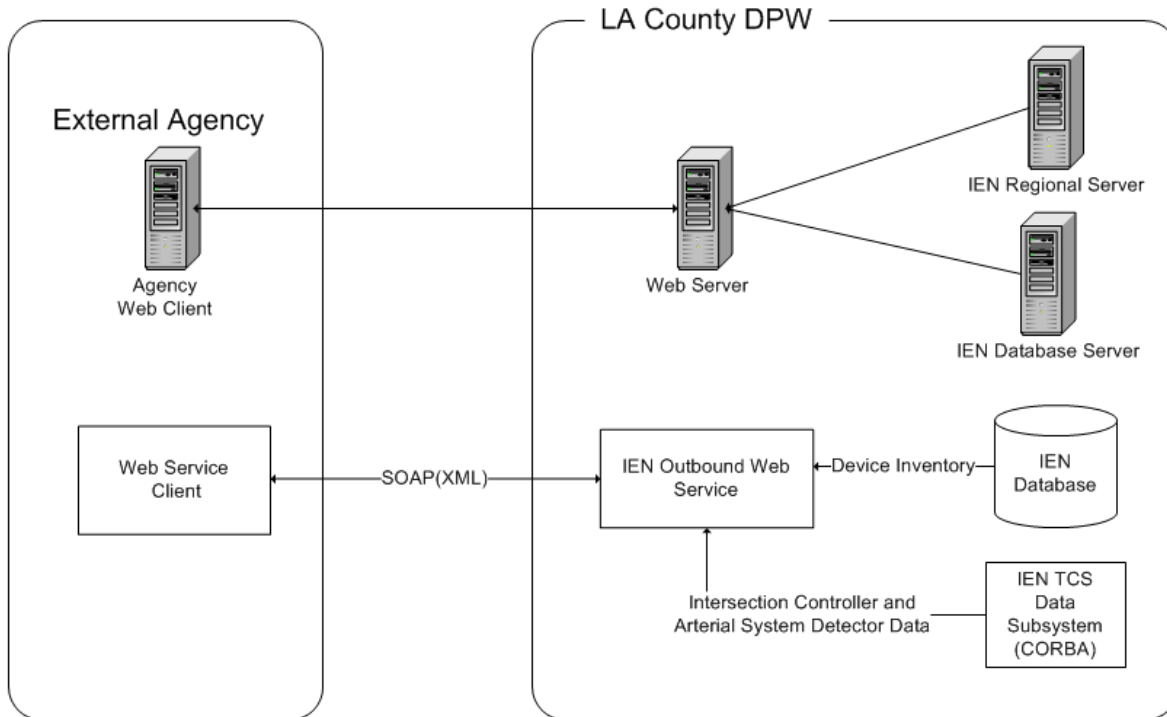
LA County DPW

External Agency

Agency Web Client

Web Server

IEN Regional Server

IEN Database Server

Web Service Client

SOAP(XML)

IEN Outbound Web Service

Device Inventory

IEN Database

IEN TCS Data Subsystem (CORBA)

Intersection Controller and Arterial System Detector Data